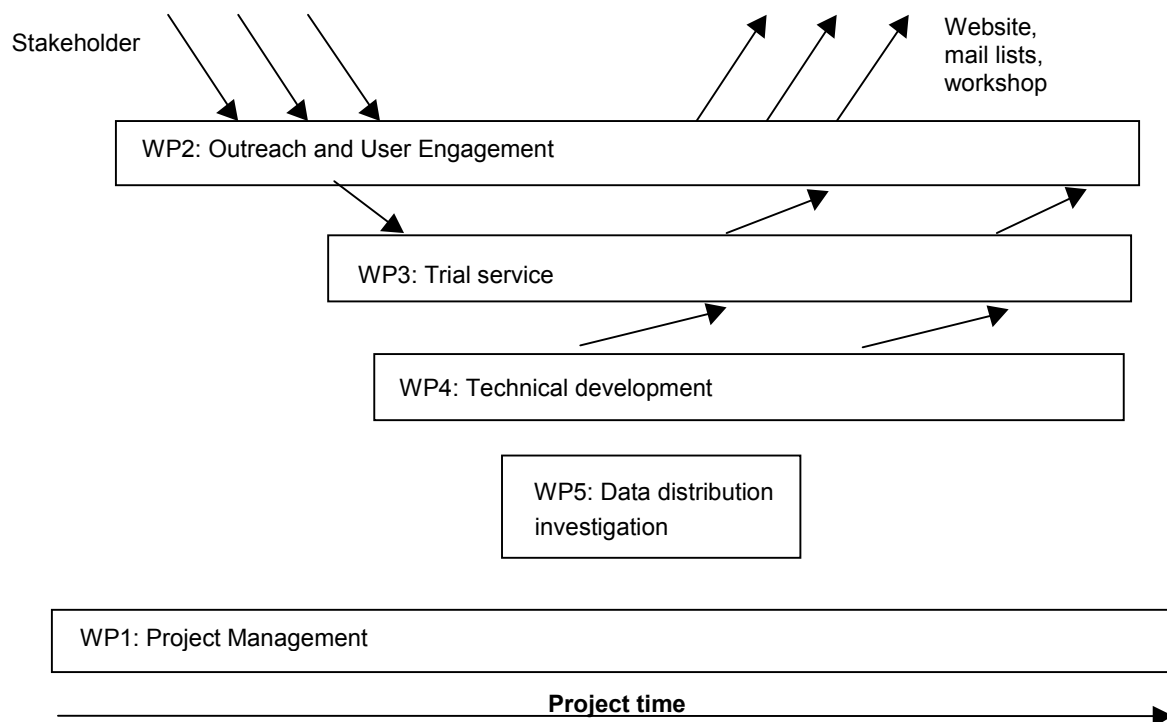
Stakeholder

Website, mail lists, workshop

WP2: Outreach and User Engagement

WP3: Trial service

WP4: Technical development

WP5: Data distribution investigation

WP1: Project Management

**Project time**